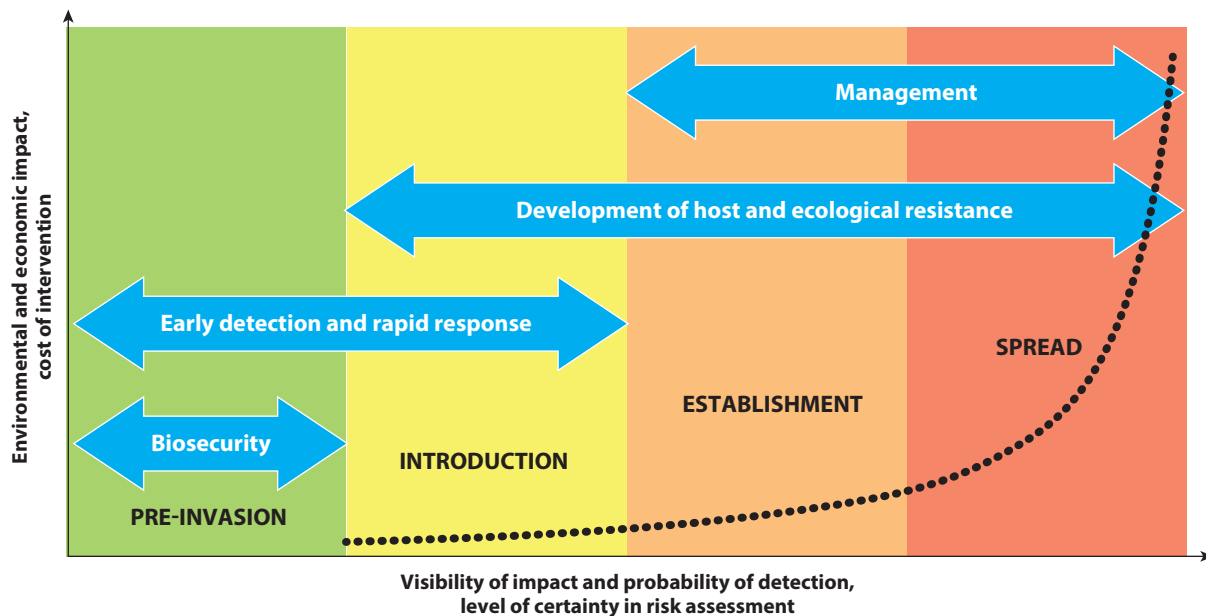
Environmental and economic impact, cost of intervention

Management

Development of host and ecological resistance

Early detection and rapid response

SPREAD

ESTABLISHMENT

Biosecurity

INTRODUCTION

PRE-INVASION

Visibility of impact and probability of detection, level of certainty in risk assessment